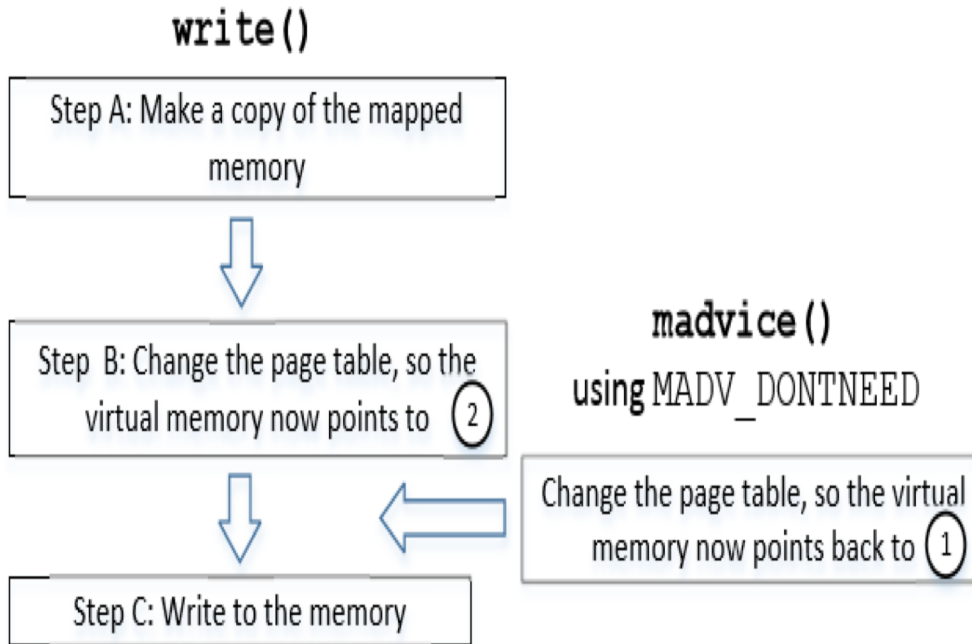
write()

Step A: Make a copy of the mapped memory

Step B: Change the page table, so the virtual memory now points to 2

Step C: Write to the memory

madvice()
using MADV_DONTNEED

Change the page table, so the virtual memory now points back to 1